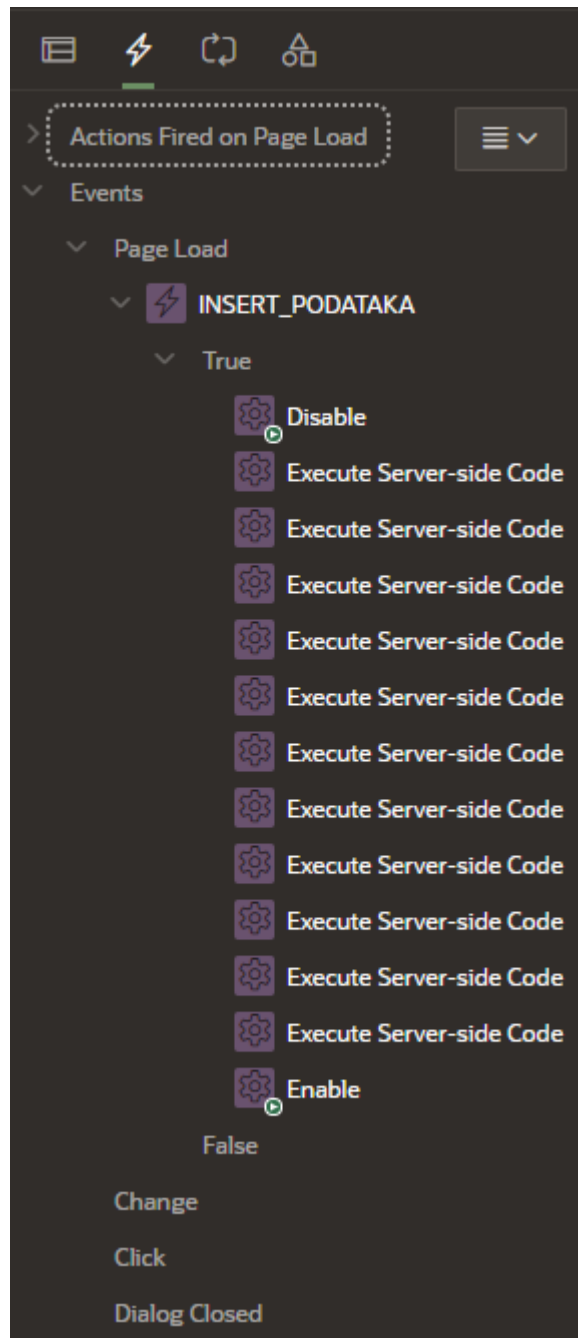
Actions Fired on Page Load

Events

Page Load

INSERT_PODATAKA

True

Disable

Execute Server-side Code

Execute Server-side Code

Execute Server-side Code

Execute Server-side Code

Execute Server-side Code

Execute Server-side Code

Execute Server-side Code

Execute Server-side Code

Execute Server-side Code

Execute Server-side Code

Execute Server-side Code

Enable

False

Change

Click

Dialog Closed